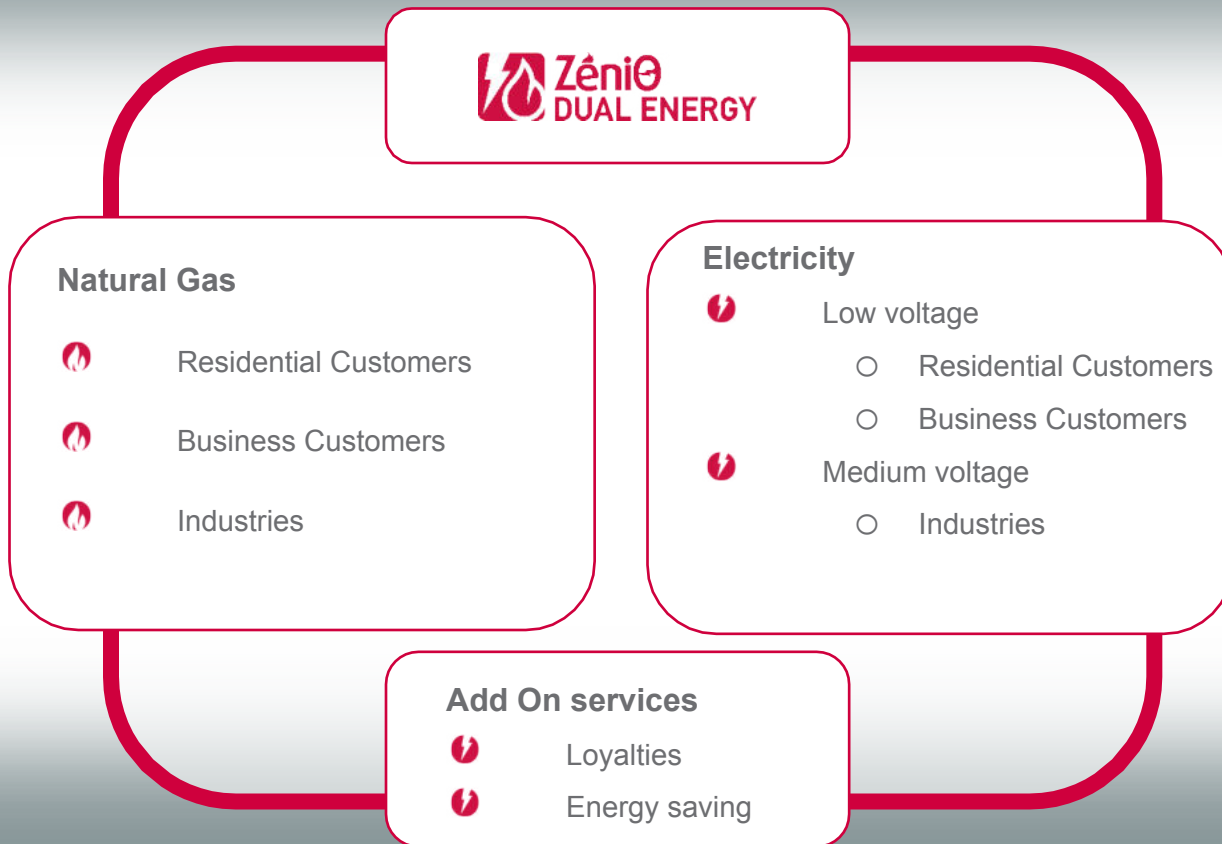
ZéniΘ
DUAL ENERGY

Natural Gas

Residential Customers

Business Customers

Industries

Electricity

Low voltage

○ Residential Customers

○ Business Customers

Medium voltage

○ Industries

Add On services

Loyalties

Energy saving